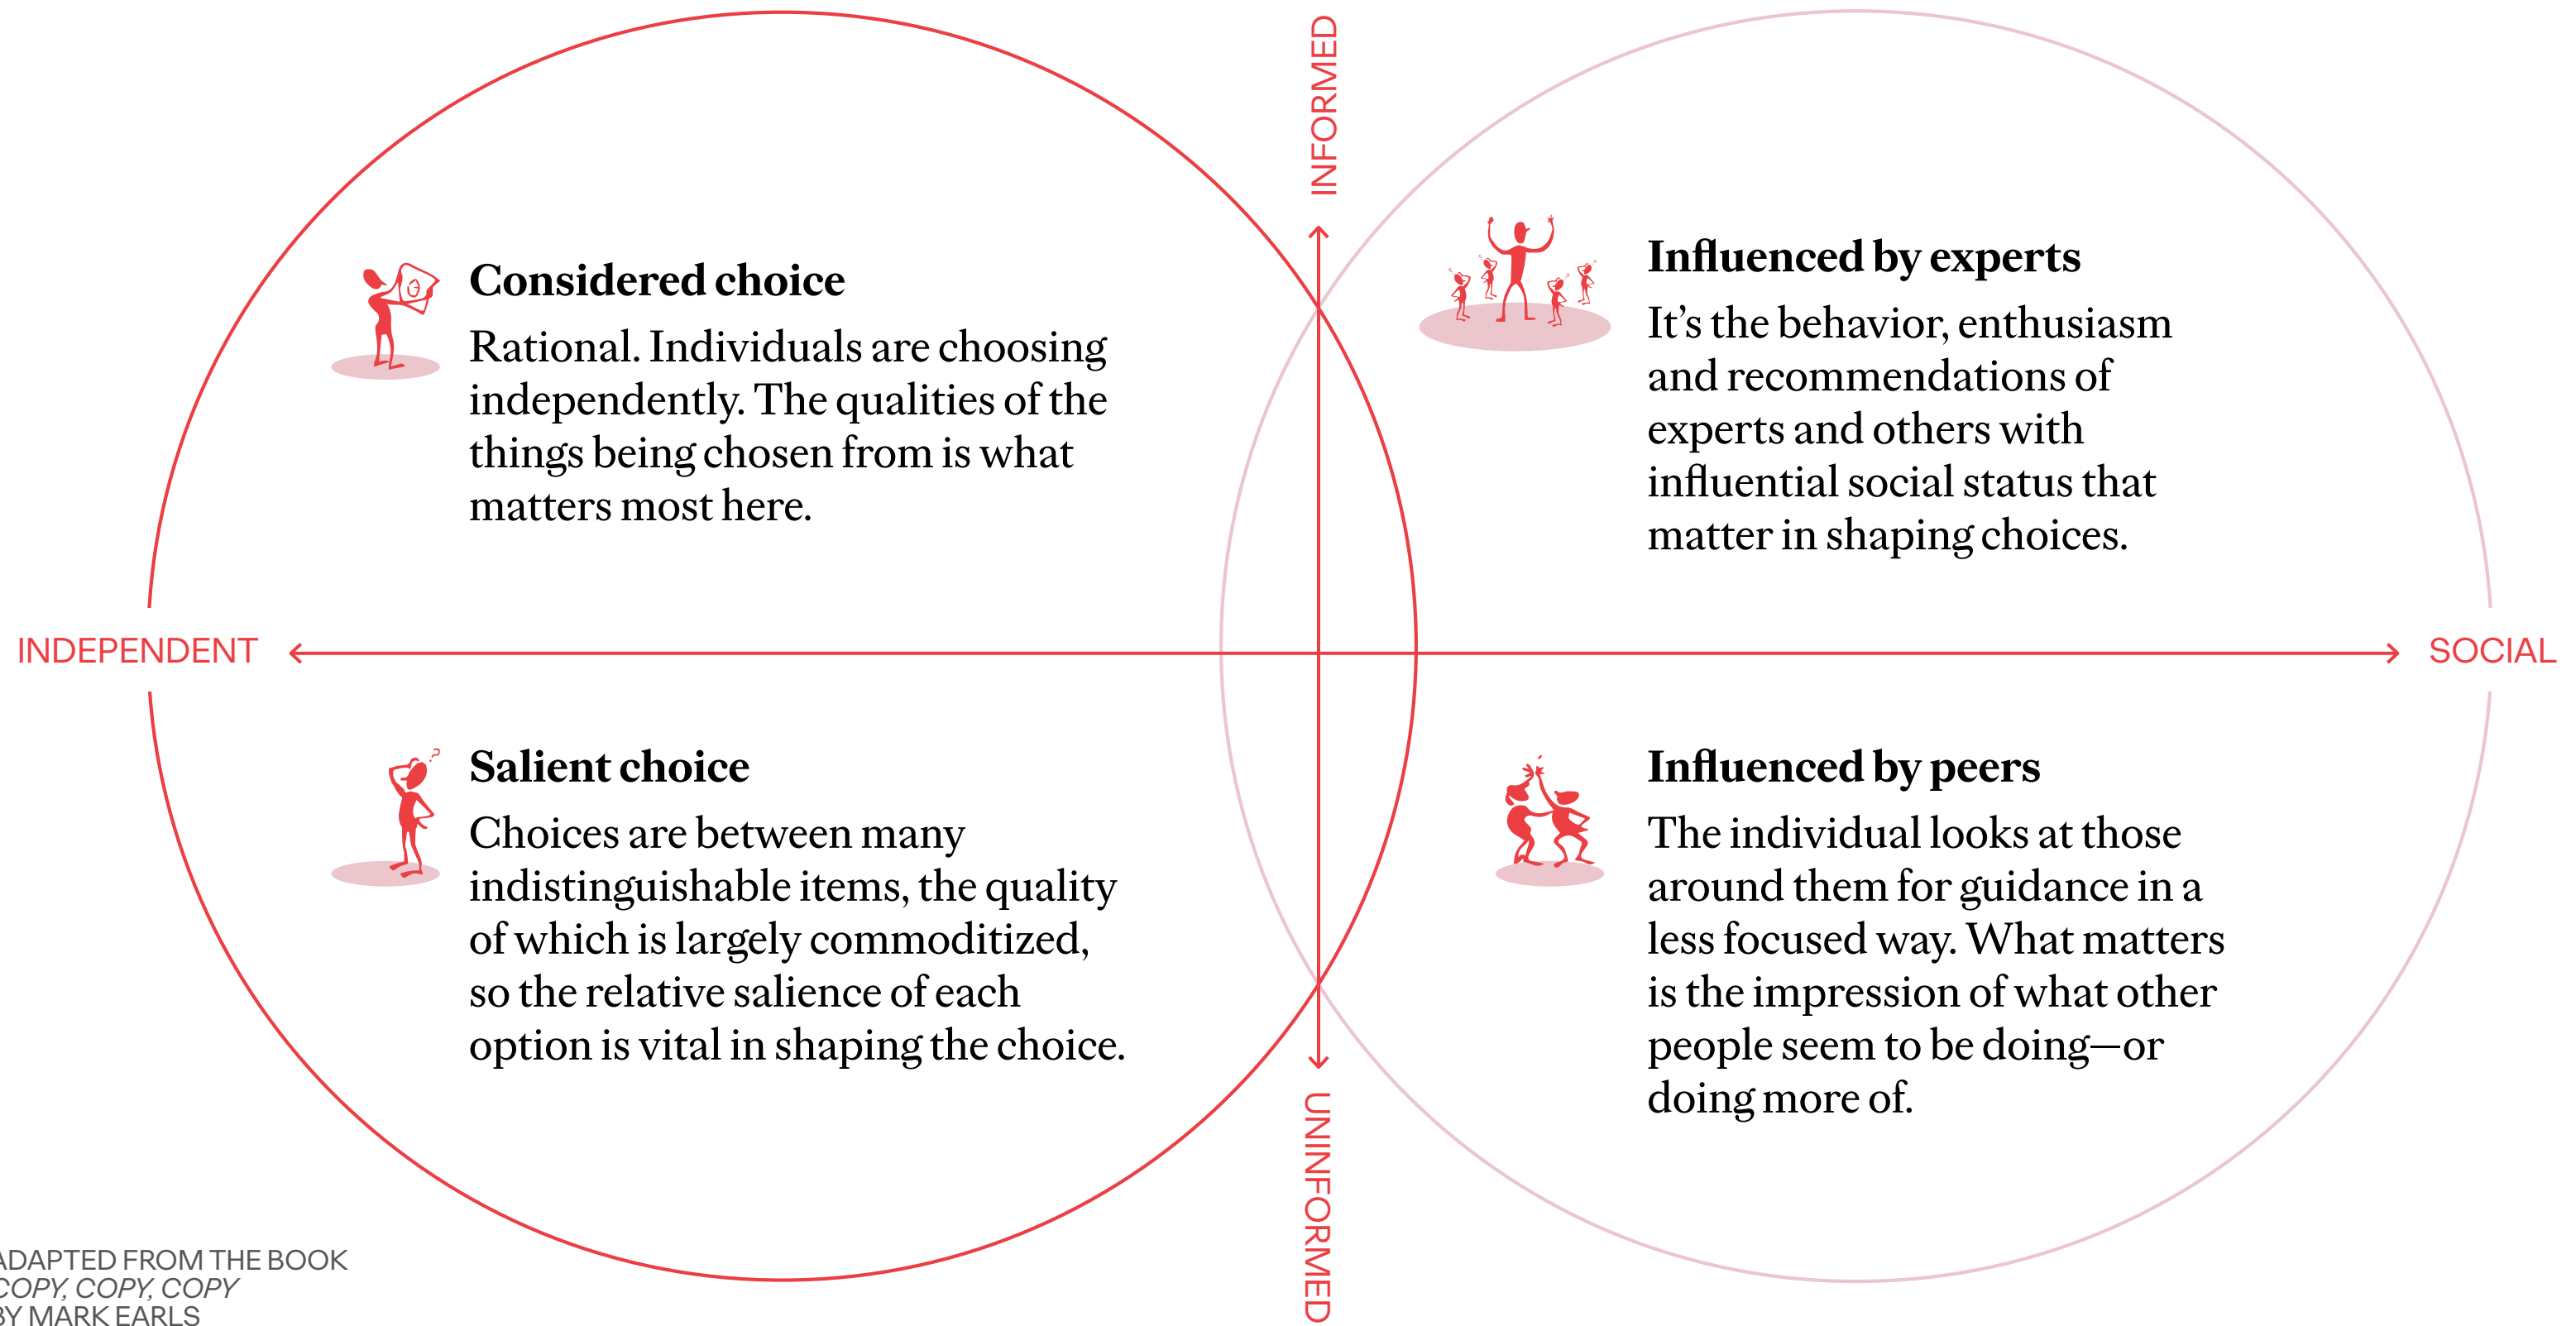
INFORMED

Considered choice

Rational. Individuals are choosing independently. The qualities of the things being chosen from is what matters most here.

Influenced by experts

It's the behavior, enthusiasm and recommendations of experts and others with influential social status that matter in shaping choices.

INDEPENDENT

SOCIAL

Salient choice

Choices are between many indistinguishable items, the quality of which is largely commoditized, so the relative salience of each option is vital in shaping the choice.

Influenced by peers

The individual looks at those around them for guidance in a less focused way. What matters is the impression of what other people seem to be doing—or doing more of.

UNINFORMED

ADAPTED FROM THE BOOK COPY, COPY, COPY BY MARK EARLS